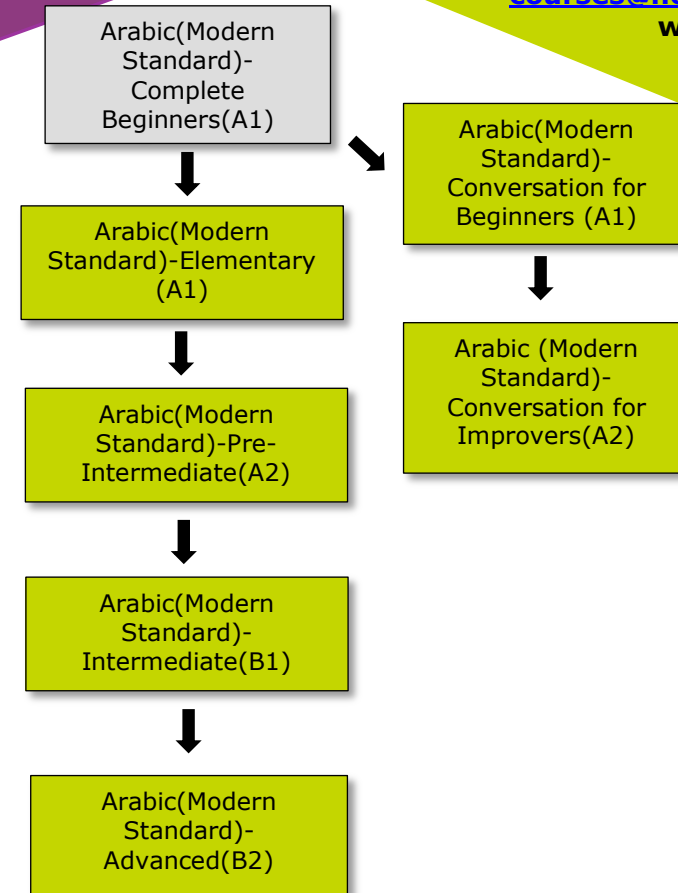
courses@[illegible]
w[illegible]

Arabic(Modern Standard)-Complete Beginners(A1)

Arabic(Modern Standard)-Elementary (A1)

Arabic(Modern Standard)-Pre-Intermediate(A2)

Arabic(Modern Standard)-Intermediate(B1)

Arabic(Modern Standard)-Advanced(B2)

Arabic(Modern Standard)-Conversation for Beginners (A1)

Arabic (Modern Standard)-Conversation for Improvers(A2)